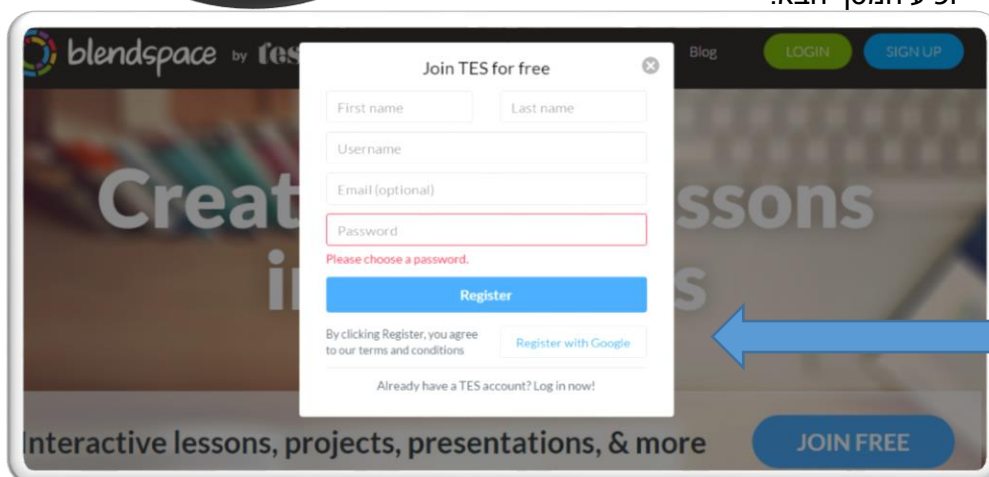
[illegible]

blendspace by tes

Blog

LOGIN

SIGN UP

Join TES for free

First name

Last name

Username

Email (optional)

Password

Please choose a password.

Register

By clicking Register, you agree to our terms and conditions

Register with Google

Already have a TES account? Log in now!

Creat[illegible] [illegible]ssons

i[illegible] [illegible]s

Interactive lessons, projects, presentations, & more

JOIN FREE